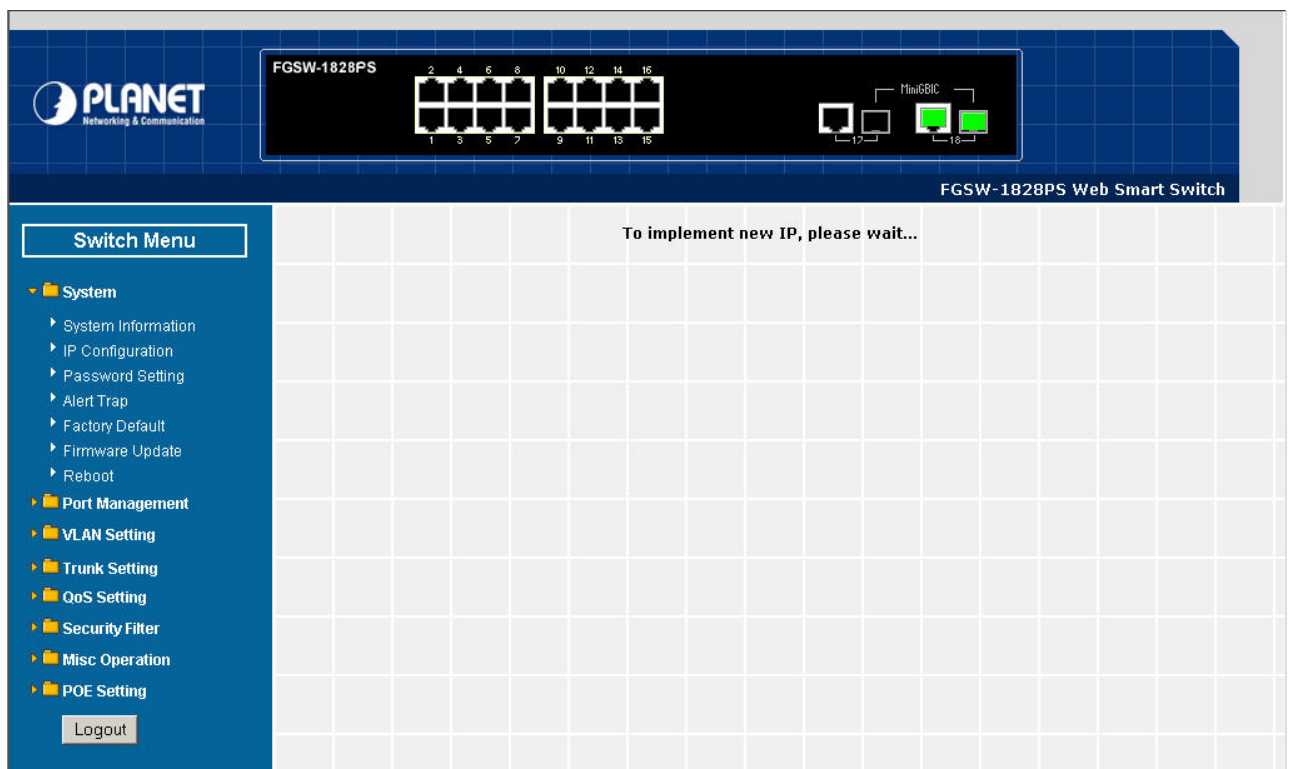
PLANET
Networking & Communication

FGSW-1828PS

2 4 6 8 10 12 14 16
1 3 5 7 9 11 13 15

MiniGBIC
17 18

FGSW-1828PS Web Smart Switch

Switch Menu

System
System Information
IP Configuration
Password Setting
Alert Trap
Factory Default
Firmware Update
Reboot
Port Management
VLAN Setting
Trunk Setting
QoS Setting
Security Filter
Misc Operation
POE Setting
Logout

To implement new IP, please wait...